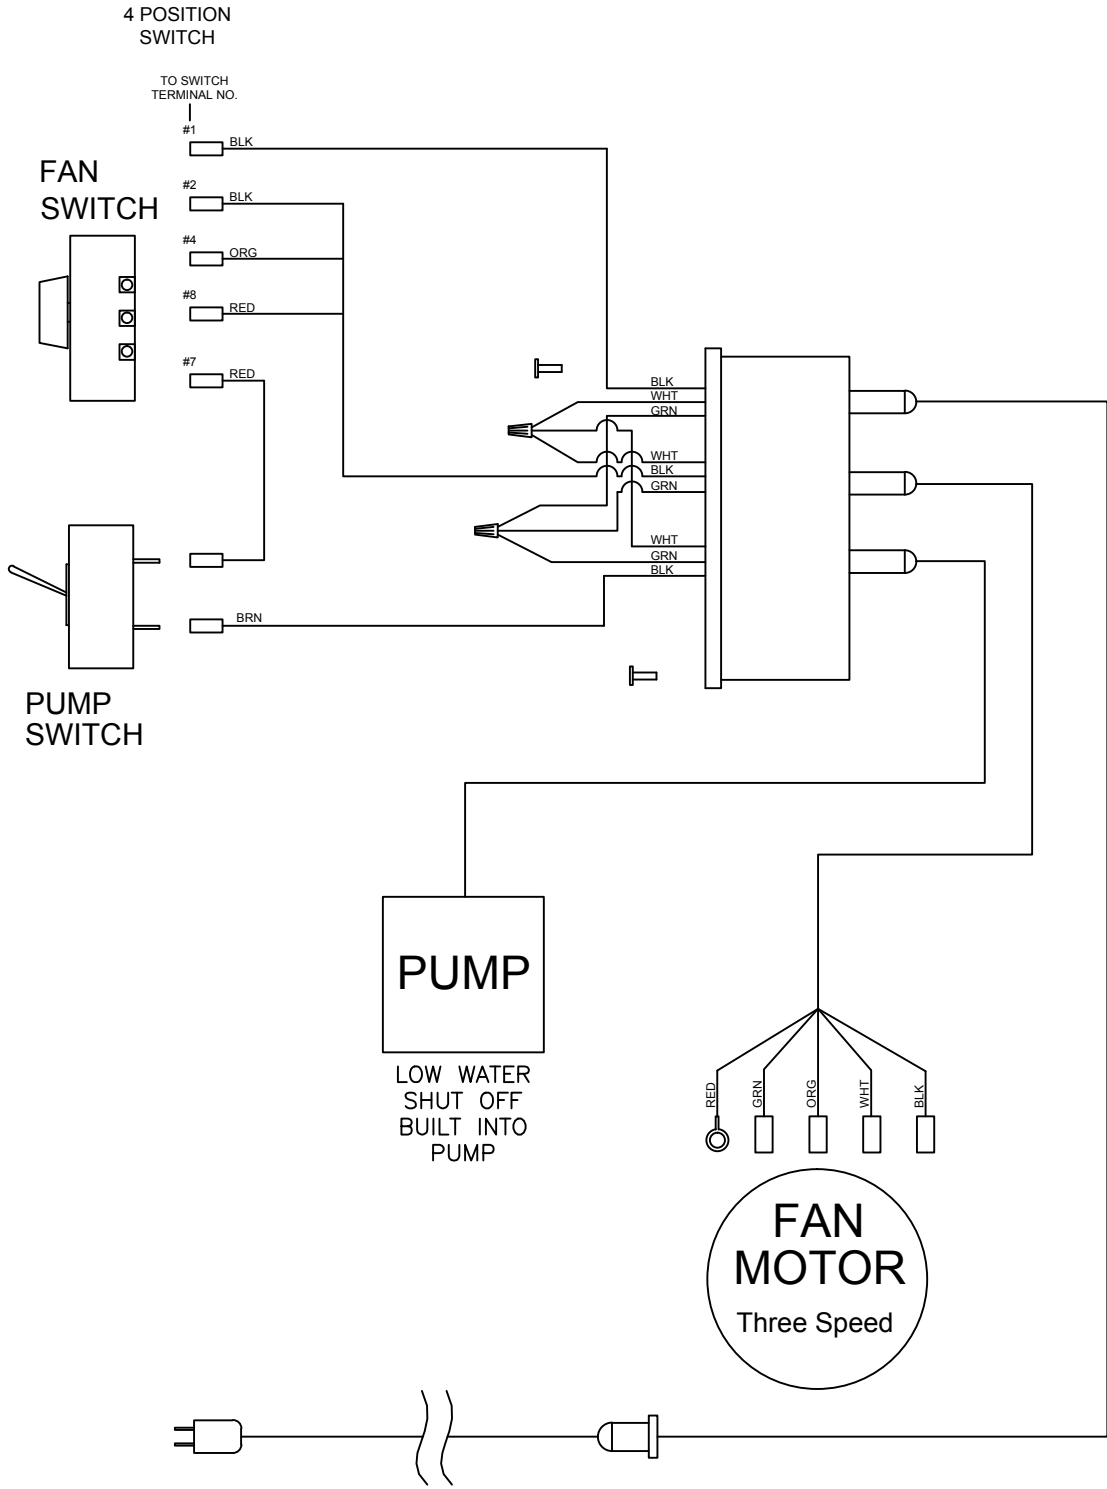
4 POSITION SWITCH

TO SWITCH TERMINAL NO.

#1 BLK

FAN SWITCH

#2 BLK

#4 ORG

#8 RED

#7 RED

BRN

PUMP SWITCH

BLK
WHT
GRN
WHT
BLK
GRN
WHT
GRN
BLK

PUMP

LOW WATER SHUT OFF BUILT INTO PUMP

RED GRN ORG WHT BLK

FAN MOTOR
Three Speed